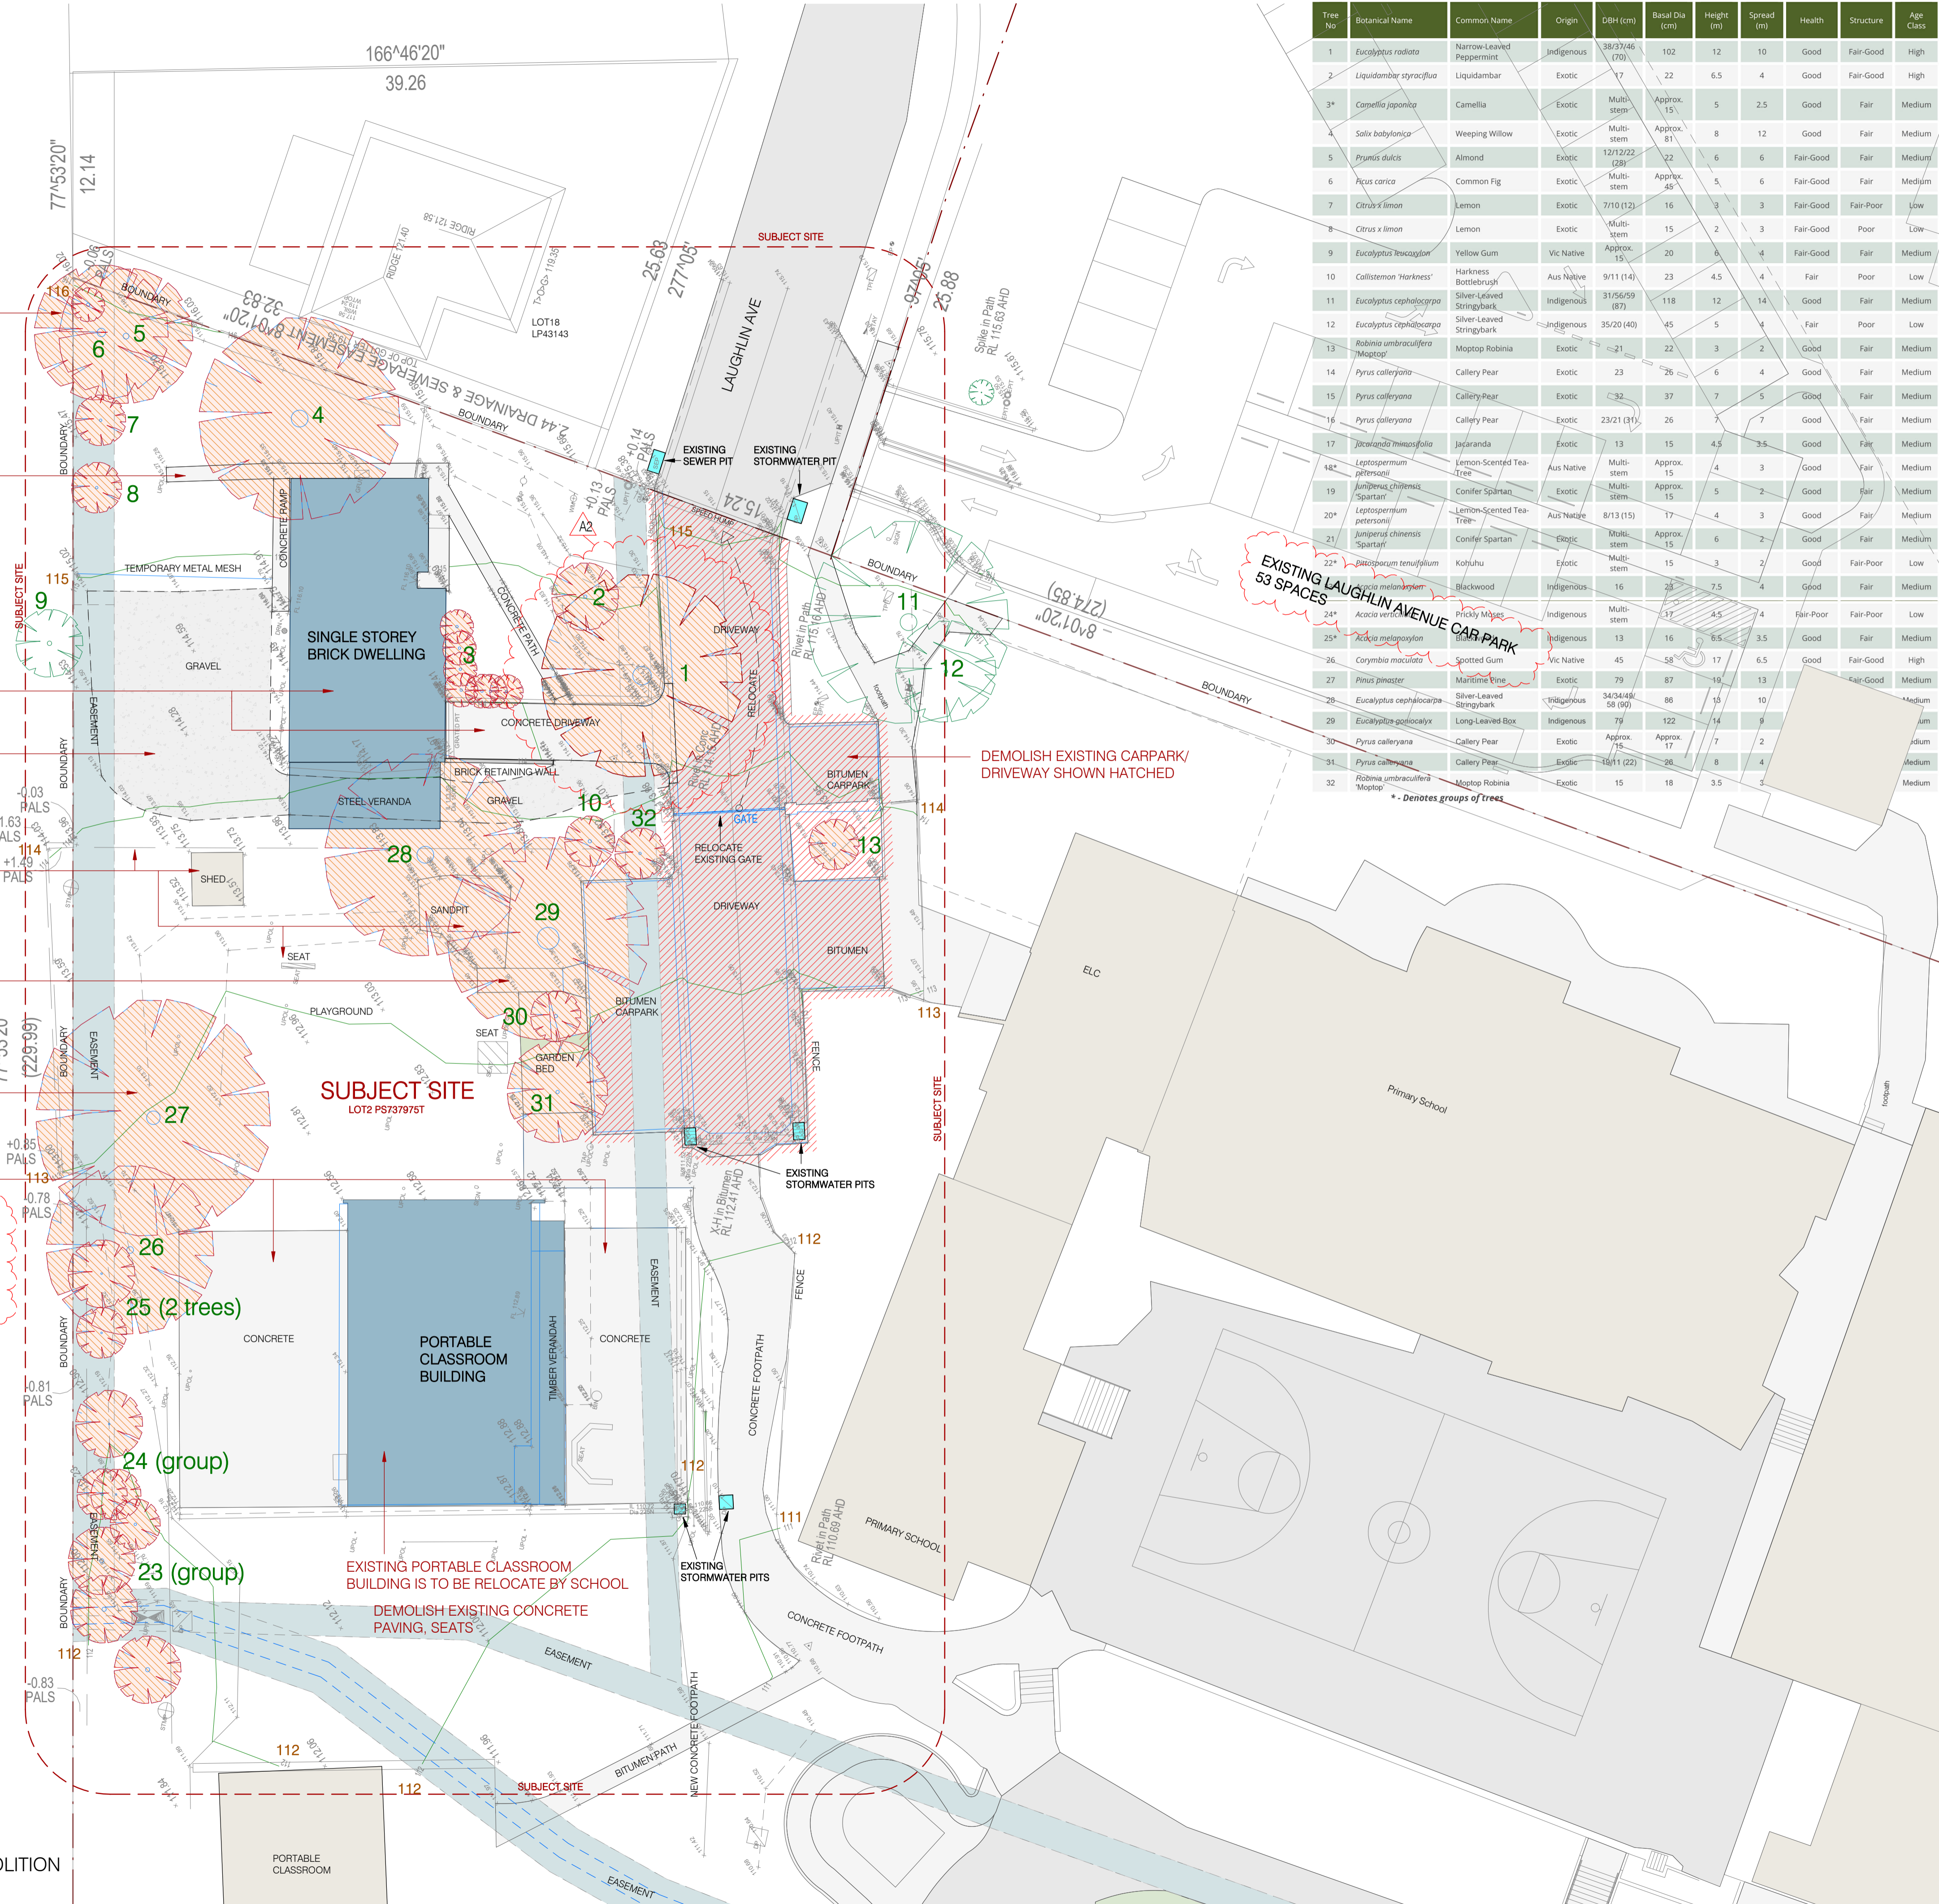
| Tree No | Botanical Name | Common Name | Origin | DBH (cm) | Basal Dia (cm) | Height (m) | Spread (m) | Health | Structure | Age Class |
|---|---|---|---|---|---|---|---|---|---|---|
| 1 | Eucalyptus radiata | Narrow-Leaved Peppermint | Indigenous | 38/37/46 (70) | 102 | 12 | 10 | Good | Fair-Good | High |
| 2 | Liquidambar styraciflua | Liquidambar | Exotic | 17 | 22 | 6.5 | 4 | Good | Fair-Good | High |
| 3* | Camellia japonica | Camellia | Exotic | Multi-stem | Approx. 15 | 5 | 2.5 | Good | Fair | Medium |
| 4 | Salix babylonica | Weeping Willow | Exotic | Multi-stem | Approx. 81 | 8 | 12 | Good | Fair | Medium |
| 5 | Prunus dulcis | Almond | Exotic | 12/12/22 (28) | 22 | 6 | 6 | Fair-Good | Fair | Medium |
| 6 | Ficus carica | Common Fig | Exotic | Multi-stem | Approx. 45 | 5 | 6 | Fair-Good | Fair | Medium |
| 7 | Citrus x limon | Lemon | Exotic | 7/10 (12) | 16 | 3 | 3 | Fair-Good | Fair-Poor | Low |
| 8 | Citrus x limon | Lemon | Exotic | Multi-stem | 15 | 2 | 3 | Fair-Good | Poor | Low |
| 9 | Eucalyptus leucoxylon | Yellow Gum | Vic Native | Approx. 15 | 20 | 6 | 4 | Fair-Good | Fair | Medium |
| 10 | Callistemon 'Harkness' | Harkness Bottlebrush | Aus Native | 9/11 (14) | 23 | 4.5 | 4 | Fair | Poor | Low |
| 11 | Eucalyptus cephalocarpa | Silver-Leaved Stringybark | Indigenous | 31/56/59 (87) | 118 | 12 | 14 | Good | Fair | Medium |
| 12 | Eucalyptus cephalocarpa | Silver-Leaved Stringybark | Indigenous | 35/20 (40) | 45 | 5 | 4 | Fair | Poor | Low |
| 13 | Robinia umbraculifera 'Moptop' | Moptop Robinia | Exotic | 21 | 22 | 3 | 2 | Good | Fair | Medium |
| 14 | Pyrus calleryana | Callery Pear | Exotic | 23 | 26 | 6 | 4 | Good | Fair | Medium |
| 15 | Pyrus calleryana | Callery Pear | Exotic | 32 | 37 | 7 | 5 | Good | Fair | Medium |
| 16 | Pyrus calleryana | Callery Pear | Exotic | 23/21 (31) | 26 | 7 | 7 | Good | Fair | Medium |
| 17 | Jacaranda mimosifolia | Jacaranda | Exotic | 13 | 15 | 4.5 | 3.5 | Good | Fair | Medium |
| 18* | Leptospermum petersonii | Lemon-Scented Tea-Tree | Aus Native | Multi-stem | Approx. 15 | 4 | 3 | Good | Fair | Medium |
| 19 | Juniperus chinensis 'Spartan' | Conifer Spartan | Exotic | Multi-stem | Approx. 15 | 5 | 2 | Good | Fair | Medium |
| 20* | Leptospermum petersonii | Lemon-Scented Tea-Tree | Aus Native | 8/13 (15) | 17 | 4 | 3 | Good | Fair | Medium |
| 21 | Juniperus chinensis 'Spartan' | Conifer Spartan | Exotic | Multi-stem | Approx. 15 | 6 | 2 | Good | Fair | Medium |
| 22* | Pittosporum tenuifolium | Kohuhu | Exotic | Multi-stem | 15 | 3 | 2 | Good | Fair-Poor | Low |
| 23 | Acacia melanoxylon | Blackwood | Indigenous | 16 | 23 | 7.5 | 4 | Good | Fair | Medium |
| 24* | Acacia verticillata | Prickly Moses | Indigenous | Multi-stem | 17 | 4.5 | 4 | Fair-Poor | Fair-Poor | Low |
| 25* | Acacia melanoxylon | Blackwood | Indigenous | 13 | 16 | 6.5 | 3.5 | Good | Fair | Medium |
| 26 | Corymbia maculata | Spotted Gum | Vic Native | 45 | 58 | 17 | 6.5 | Good | Fair-Good | High |
| 27 | Pinus pinaster | Maritime Pine | Exotic | 79 | 87 | 19 | 13 | | Fair-Good | Medium |
| 28 | Eucalyptus cephalocarpa | Silver-Leaved Stringybark | Indigenous | 34/34/49/58 (90) | 86 | 13 | 10 | | | Medium |
| 29 | Eucalyptus goniocalyx | Long-Leaved Box | Indigenous | 79 | 122 | 14 | 9 | | | Medium |
| 30 | Pyrus calleryana | Callery Pear | Exotic | Approx. 15 | Approx. 17 | 7 | 2 | | | Medium |
| 31 | Pyrus calleryana | Callery Pear | Exotic | 19/11 (22) | 26 | 8 | 4 | | | Medium |
| 32 | Robinia umbraculifera 'Moptop' | Moptop Robinia | Exotic | 15 | 18 | 3.5 | 3 | | | Medium |

* - Denotes groups of trees

166^46'20"
39.26
77^53'20"
12.14
SUBJECT SITE
LOT18 LP43143
RIDGE 121.58
RIDGE 121.40
25.63
277^05'
97^05'
25.88
LAUGHLIN AVE
32.83
8^01'20"
2.44 DRAINAGE & SEWERAGE EASEMENT
BOUNDARY
EXISTING SEWER PIT
EXISTING STORMWATER PIT
SPEED HUMP
115.24
+0.13 PALS
-0.14 PALS
A2
115
116
Spike in Path RL 115.63 AHD
EXISTING LAUGHLIN AVENUE CAR PARK 53 SPACES
(274.85)
8^01'20"
BOUNDARY
BOUNDARY
TEMPORARY METAL MESH
CONCRETE RAMP
SINGLE STOREY BRICK DWELLING
GRAVEL
CONCRETE PATH
DRIVEWAY
CONCRETE DRIVEWAY
RELOCATE
Rivet in Path RL 115.16 AHD
BRICK RETAINING WALL
STEEL VERANDA
GRAVEL
BITUMEN CARPARK
DEMOLISH EXISTING CARPARK/ DRIVEWAY SHOWN HATCHED
GATE
RELOCATE EXISTING GATE
114
DRIVEWAY
BITUMEN
SHED
SANDPIT
SEAT
PLAYGROUND
SEAT
GARDEN BED
BITUMEN CARPARK
113
FENCE
SUBJECT SITE
LOT2 PS737975T
SUBJECT SITE
EXISTING STORMWATER PITS
ELC
Primary School
-0.03 PALS
+1.49 PALS
114
+0.85 PALS
113
0.78 PALS
0.81 PALS
-0.83 PALS
(229.99)
EASEMENT
BOUNDARY
PORTABLE CLASSROOM BUILDING
TIMBER VERANDAH
CONCRETE
CONCRETE
EASEMENT
K+H in Bitumen RL 112.41 AHD
112
FENCE
CONCRETE FOOTPATH
112
111
Rivet in Path RL 110.69 AHD
PRIMARY SCHOOL
EXISTING STORMWATER PITS
EXISTING PORTABLE CLASSROOM BUILDING IS TO BE RELOCATE BY SCHOOL
DEMOLISH EXISTING CONCRETE PAVING, SEATS
CONCRETE FOOTPATH
EASEMENT
BITUMEN PATH
NEW CONCRETE FOOTPATH
SUBJECT SITE
112
112
PORTABLE CLASSROOM
EASEMENT
OLITION
footpath
footpath
1 2 3 4 5 6 7 8 9 10 11 12 13 24 (group) 23 (group) 25 (2 trees) 26 27 28 29 30 31 32